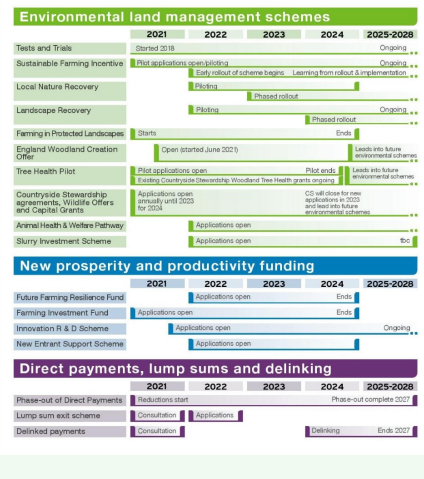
Environmental land management schemes

| | 2021 | 2022 | 2023 | 2024 | 2025-2028 |
|---|---|---|---|---|---|
| Tests and Trials | Started 2018 | | | | Ongoing |
| Sustainable Farming Incentive | Pilot applications open/piloting | Early rollout of scheme begins | | Learning from rollout & implementation | Ongoing |
| Local Nature Recovery | | Piloting | Phased rollout | | |
| Landscape Recovery | | Piloting | | Phased rollout | Ongoing |
| Farming in Protected Landscapes | Starts | | | Ends | |
| England Woodland Creation Offer | Open (started June 2021) | | | Leads into future environmental schemes | |
| Tree Health Pilot | Pilot applications open | Existing Countryside Stewardship Woodland Tree Health grants ongoing | | Pilot ends | Leads into future environmental schemes |
| Countryside Stewardship agreements, Wildlife Offers and Capital Grants | Applications open annually until 2023 for 2024 | | | CS will close for new applications in 2023 and lead into future environmental schemes | |
| Animal Health & Welfare Pathway | | Applications open | | | |
| Slurry Investment Scheme | | Applications open | | | tbc |

New prosperity and productivity funding

| | 2021 | 2022 | 2023 | 2024 | 2025-2028 |
|---|---|---|---|---|---|
| Future Farming Resilience Fund | | Applications open | | Ends | |
| Farming Investment Fund | Applications open | | | Ends | |
| Innovation R & D Scheme | | Applications open | | | Ongoing |
| New Entrant Support Scheme | | Applications open | | | |

Direct payments, lump sums and delinking

| | 2021 | 2022 | 2023 | 2024 | 2025-2028 |
|---|---|---|---|---|---|
| Phase-out of Direct Payments | Reductions start | | | | Phase-out complete 2027 |
| Lump sum exit scheme | Consultation | Applications | | | |
| Delinked payments | Consultation | | | Delinking | Ends 2027 |